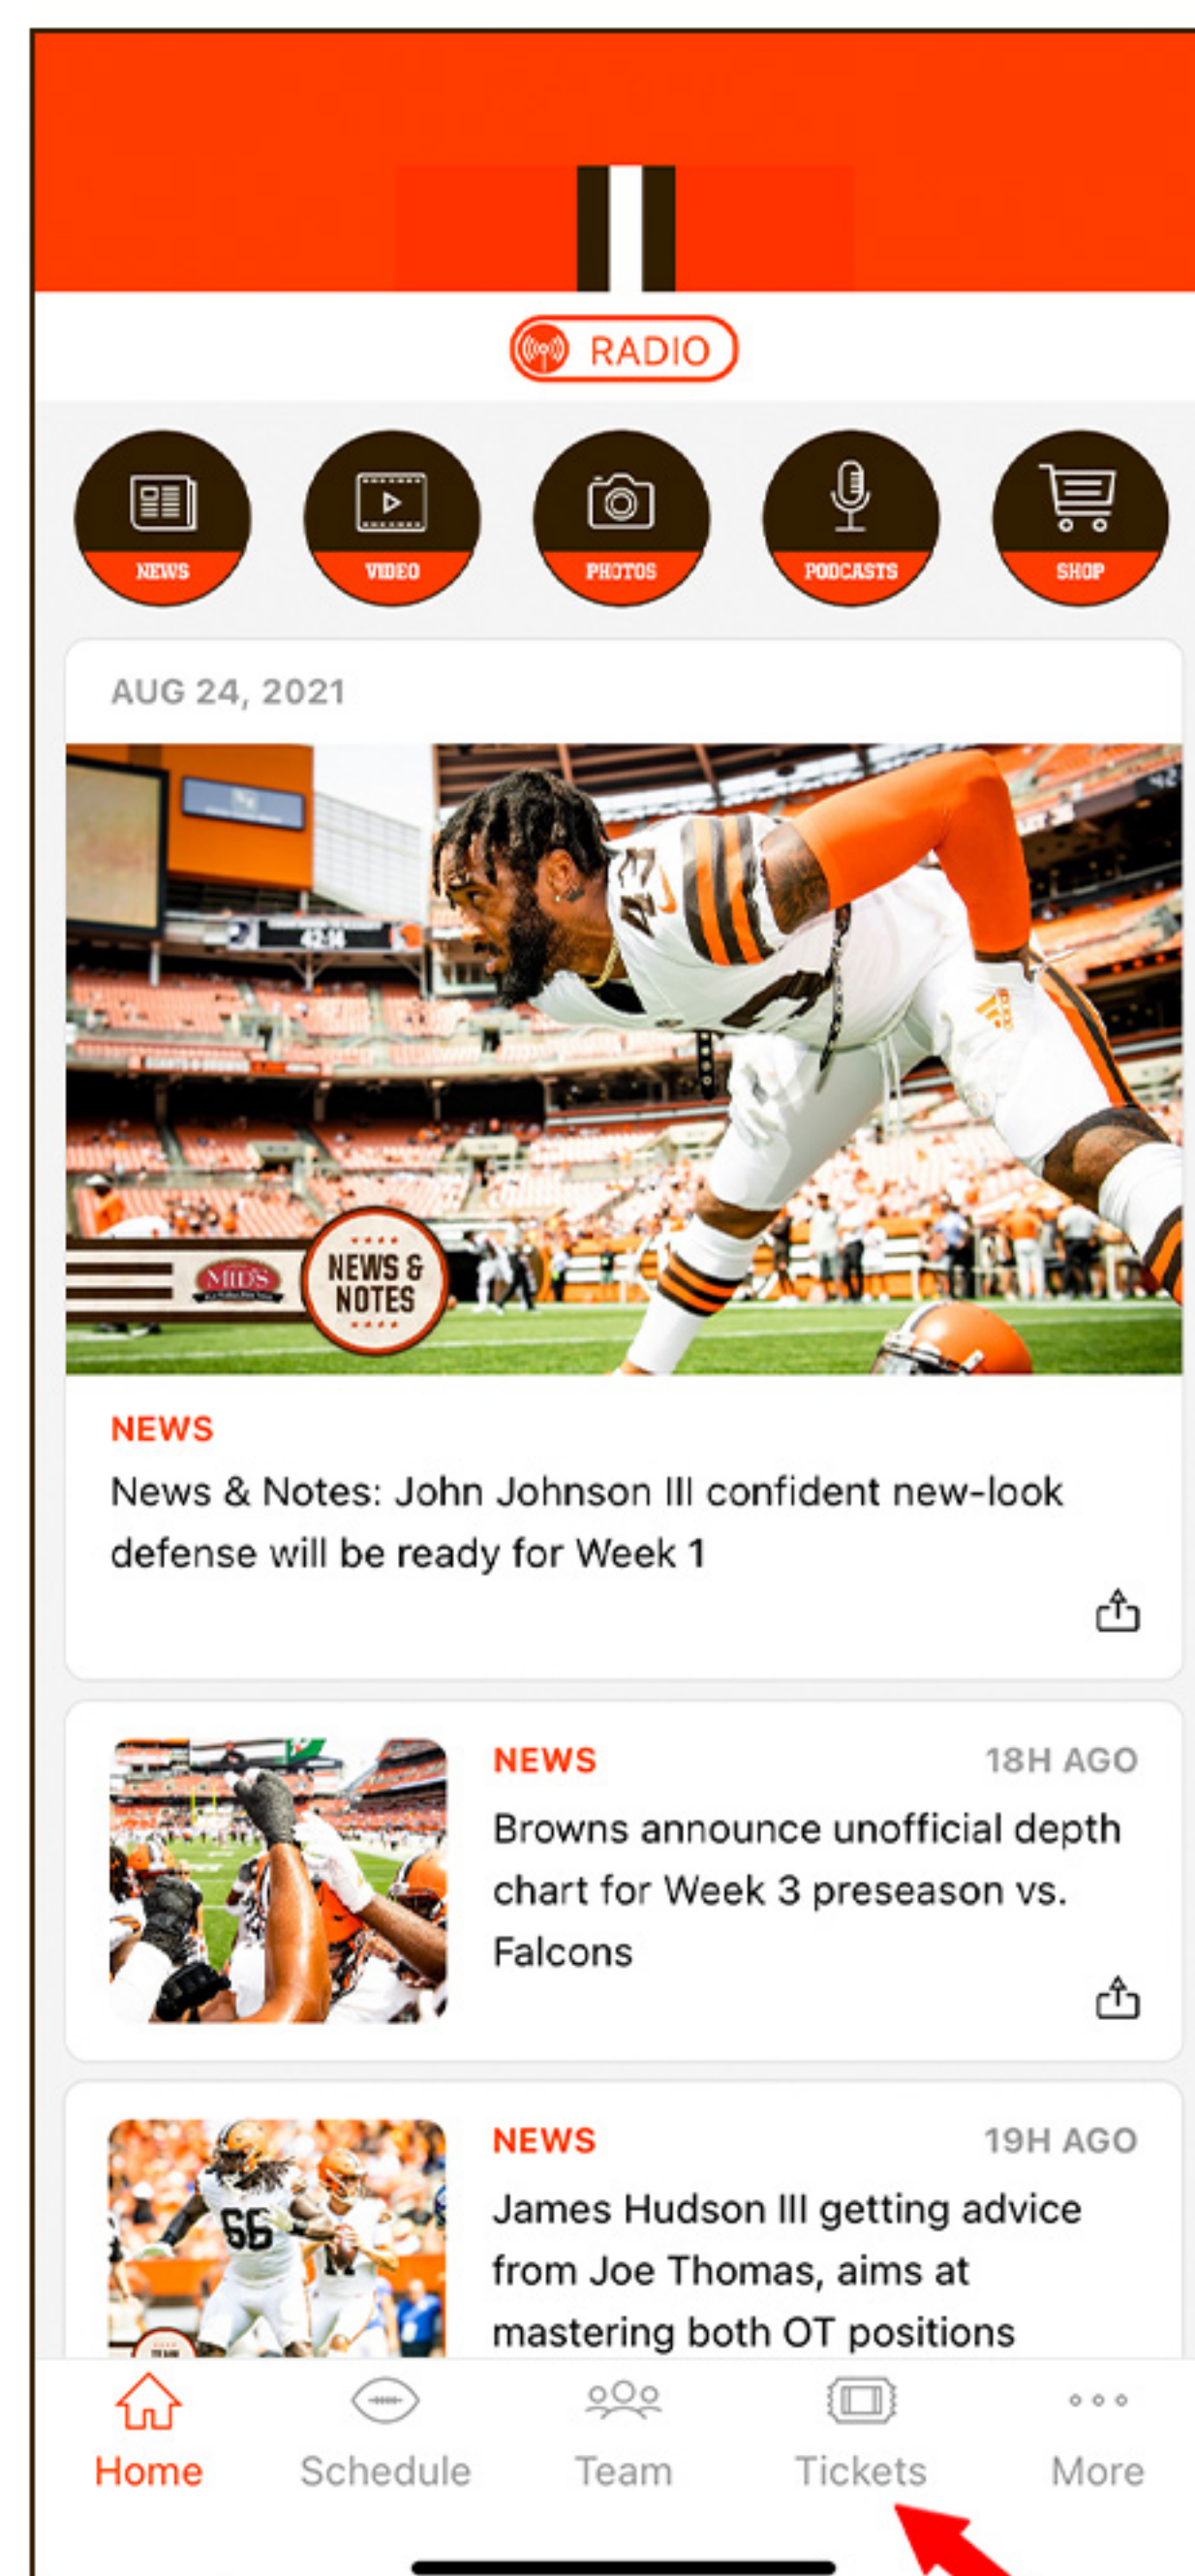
RADIO

NEWS

VIDEO

PHOTOS

PODCASTS

SHOP

AUG 24, 2021

MID'S

NEWS & NOTES

NEWS

News & Notes: John Johnson III confident new-look defense will be ready for Week 1

NEWS

18H AGO

Browns announce unofficial depth chart for Week 3 preseason vs. Falcons

NEWS

19H AGO

James Hudson III getting advice from Joe Thomas, aims at mastering both OT positions

Home

Schedule

Team

Tickets

More